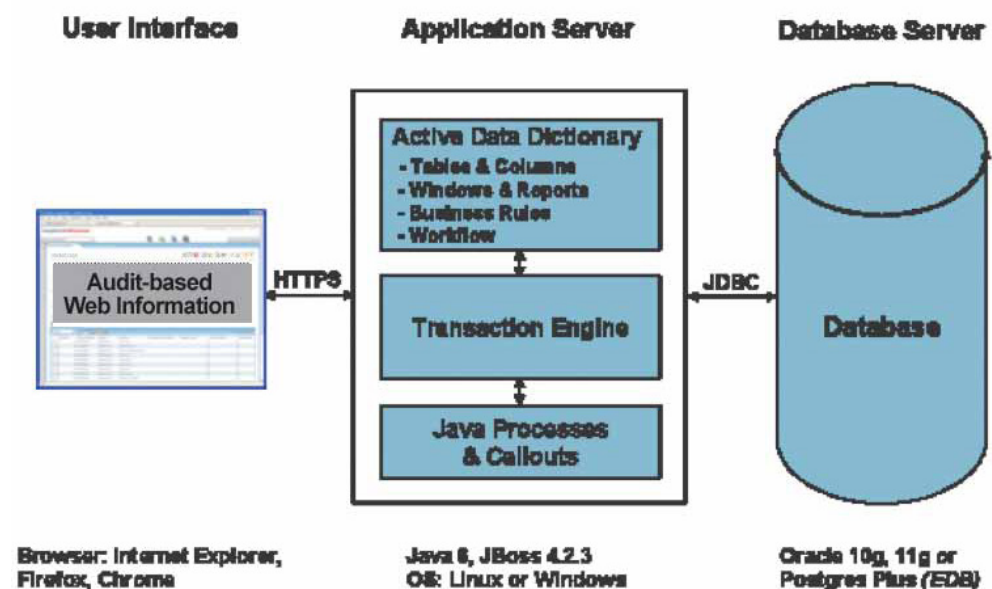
User Interface

Application Server

Database Server

Active Data Dictionary
- Tables & Columns
- Windows & Reports
- Business Rules
- Workflow

Audit-based Web Information

HTTPS

Transaction Engine

JDBC

Database

Java Processes & Callouts

Browser: Internet Explorer, Firefox, Chrome

Java 6, JBoss 4.2.3
OS: Linux or Windows

Oracle 10g, 11g or Postgres Plus (EDB)